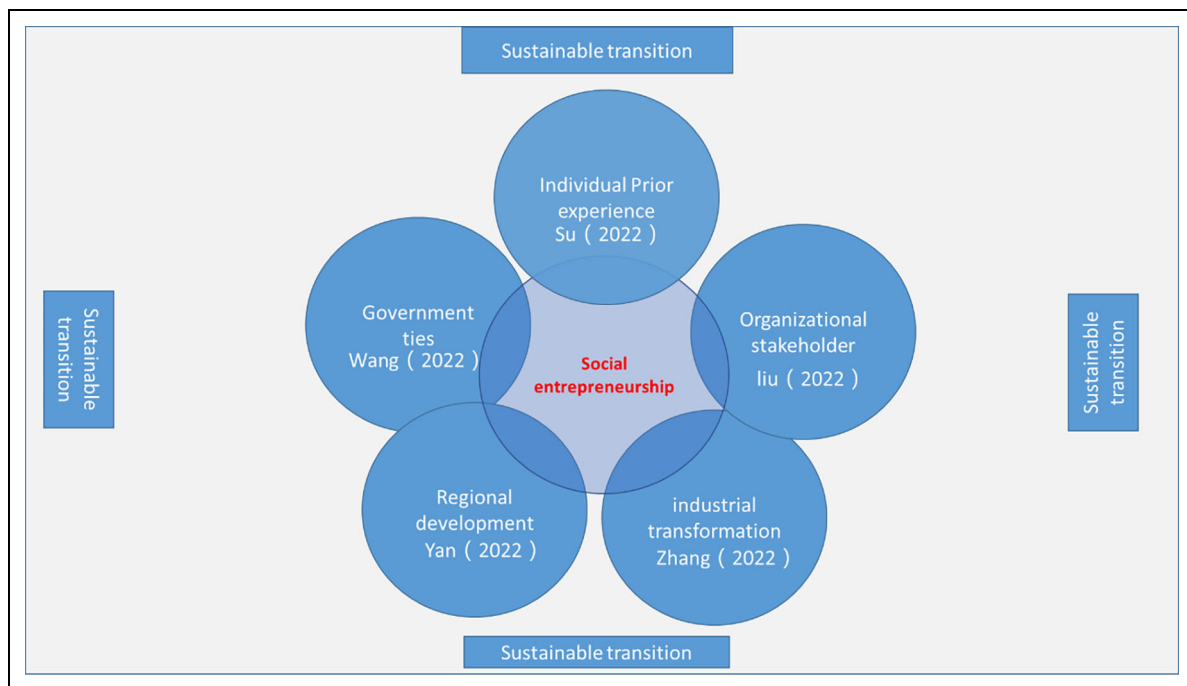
Sustainable transition

Sustainable transition

Individual Prior experience Su（2022）

Government ties Wang（2022）

Social entrepreneurship

Organizational stakeholder liu（2022）

Sustainable transition

Regional development Yan（2022）

industrial transformation Zhang（2022）

Sustainable transition